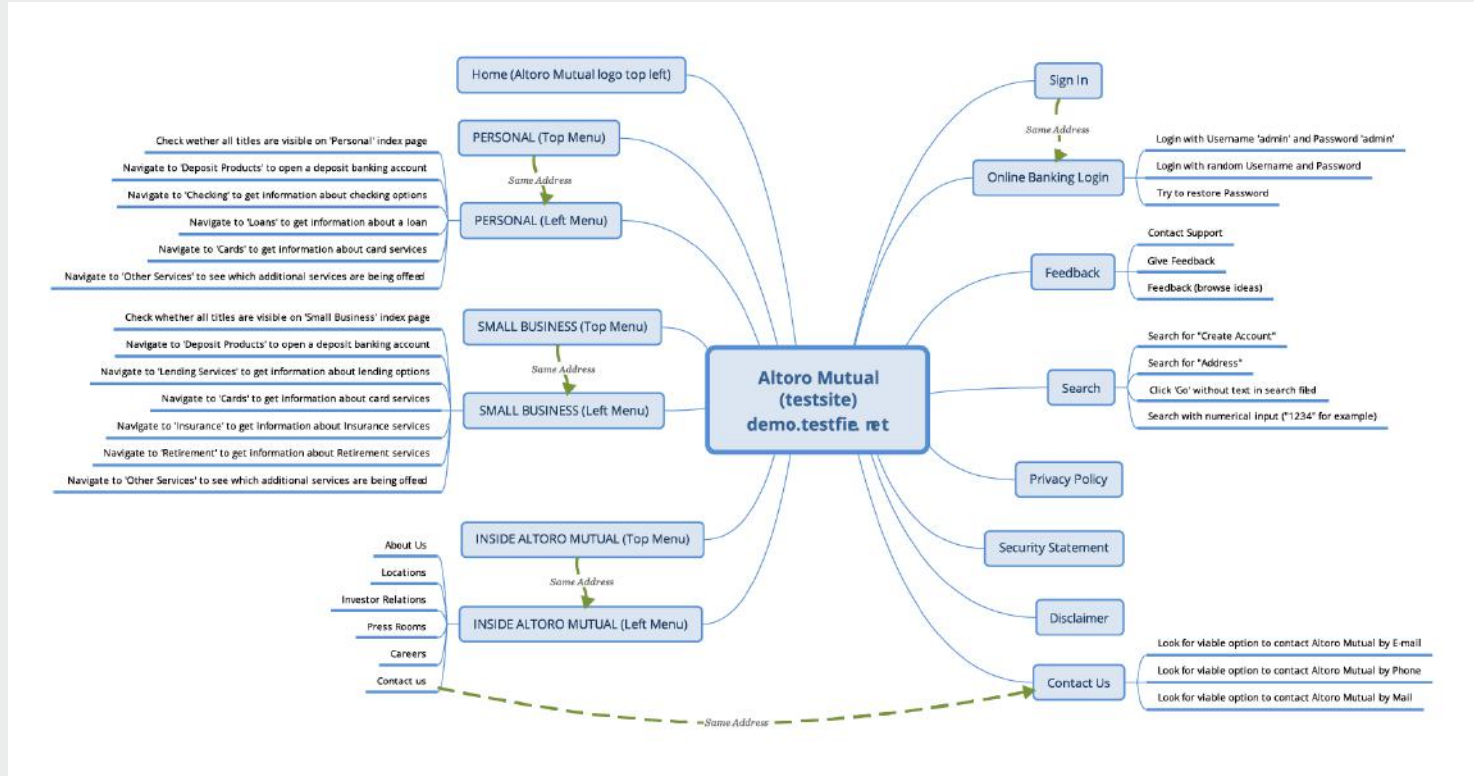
Altoro Mutual (testsite) demo.testfie. ret

Home (Altoro Mutual logo top left)

PERSONAL (Top Menu)

Same Address

PERSONAL (Left Menu)

Check wether all titles are visible on 'Personal' index page

Navigate to 'Deposit Products' to open a deposit banking account

Navigate to 'Checking' to get information about checking options

Navigate to 'Loans' to get information about a loan

Navigate to 'Cards' to get information about card services

Navigate to 'Other Services' to see which additional services are being offed

SMALL BUSINESS (Top Menu)

Same Address

SMALL BUSINESS (Left Menu)

Check whether all titles are visible on 'Small Business' index page

Navigate to 'Deposit Products' to open a deposit banking account

Navigate to 'Lending Services' to get information about lending options

Navigate to 'Cards' to get information about card services

Navigate to 'Insurance' to get information about Insurance services

Navigate to 'Retirement' to get information about Retirement services

Navigate to 'Other Services' to see which additional services are being offed

INSIDE ALTORO MUTUAL (Top Menu)

Same Address

INSIDE ALTORO MUTUAL (Left Menu)

About Us

Locations

Investor Relations

Press Rooms

Careers

Contact us

Same Address

Sign In

Same Address

Online Banking Login

Login with Username 'admin' and Password 'admin'

Login with random Username and Password

Try to restore Password

Feedback

Contact Support

Give Feedback

Feedback (browse ideas)

Search

Search for "Create Account"

Search for "Address"

Click 'Go' without text in search filed

Search with numerical input ("1234" for example)

Privacy Policy

Security Statement

Disclaimer

Contact Us

Look for viable option to contact Altoro Mutual by E-mail

Look for viable option to contact Altoro Mutual by Phone

Look for viable option to contact Altoro Mutual by Mail